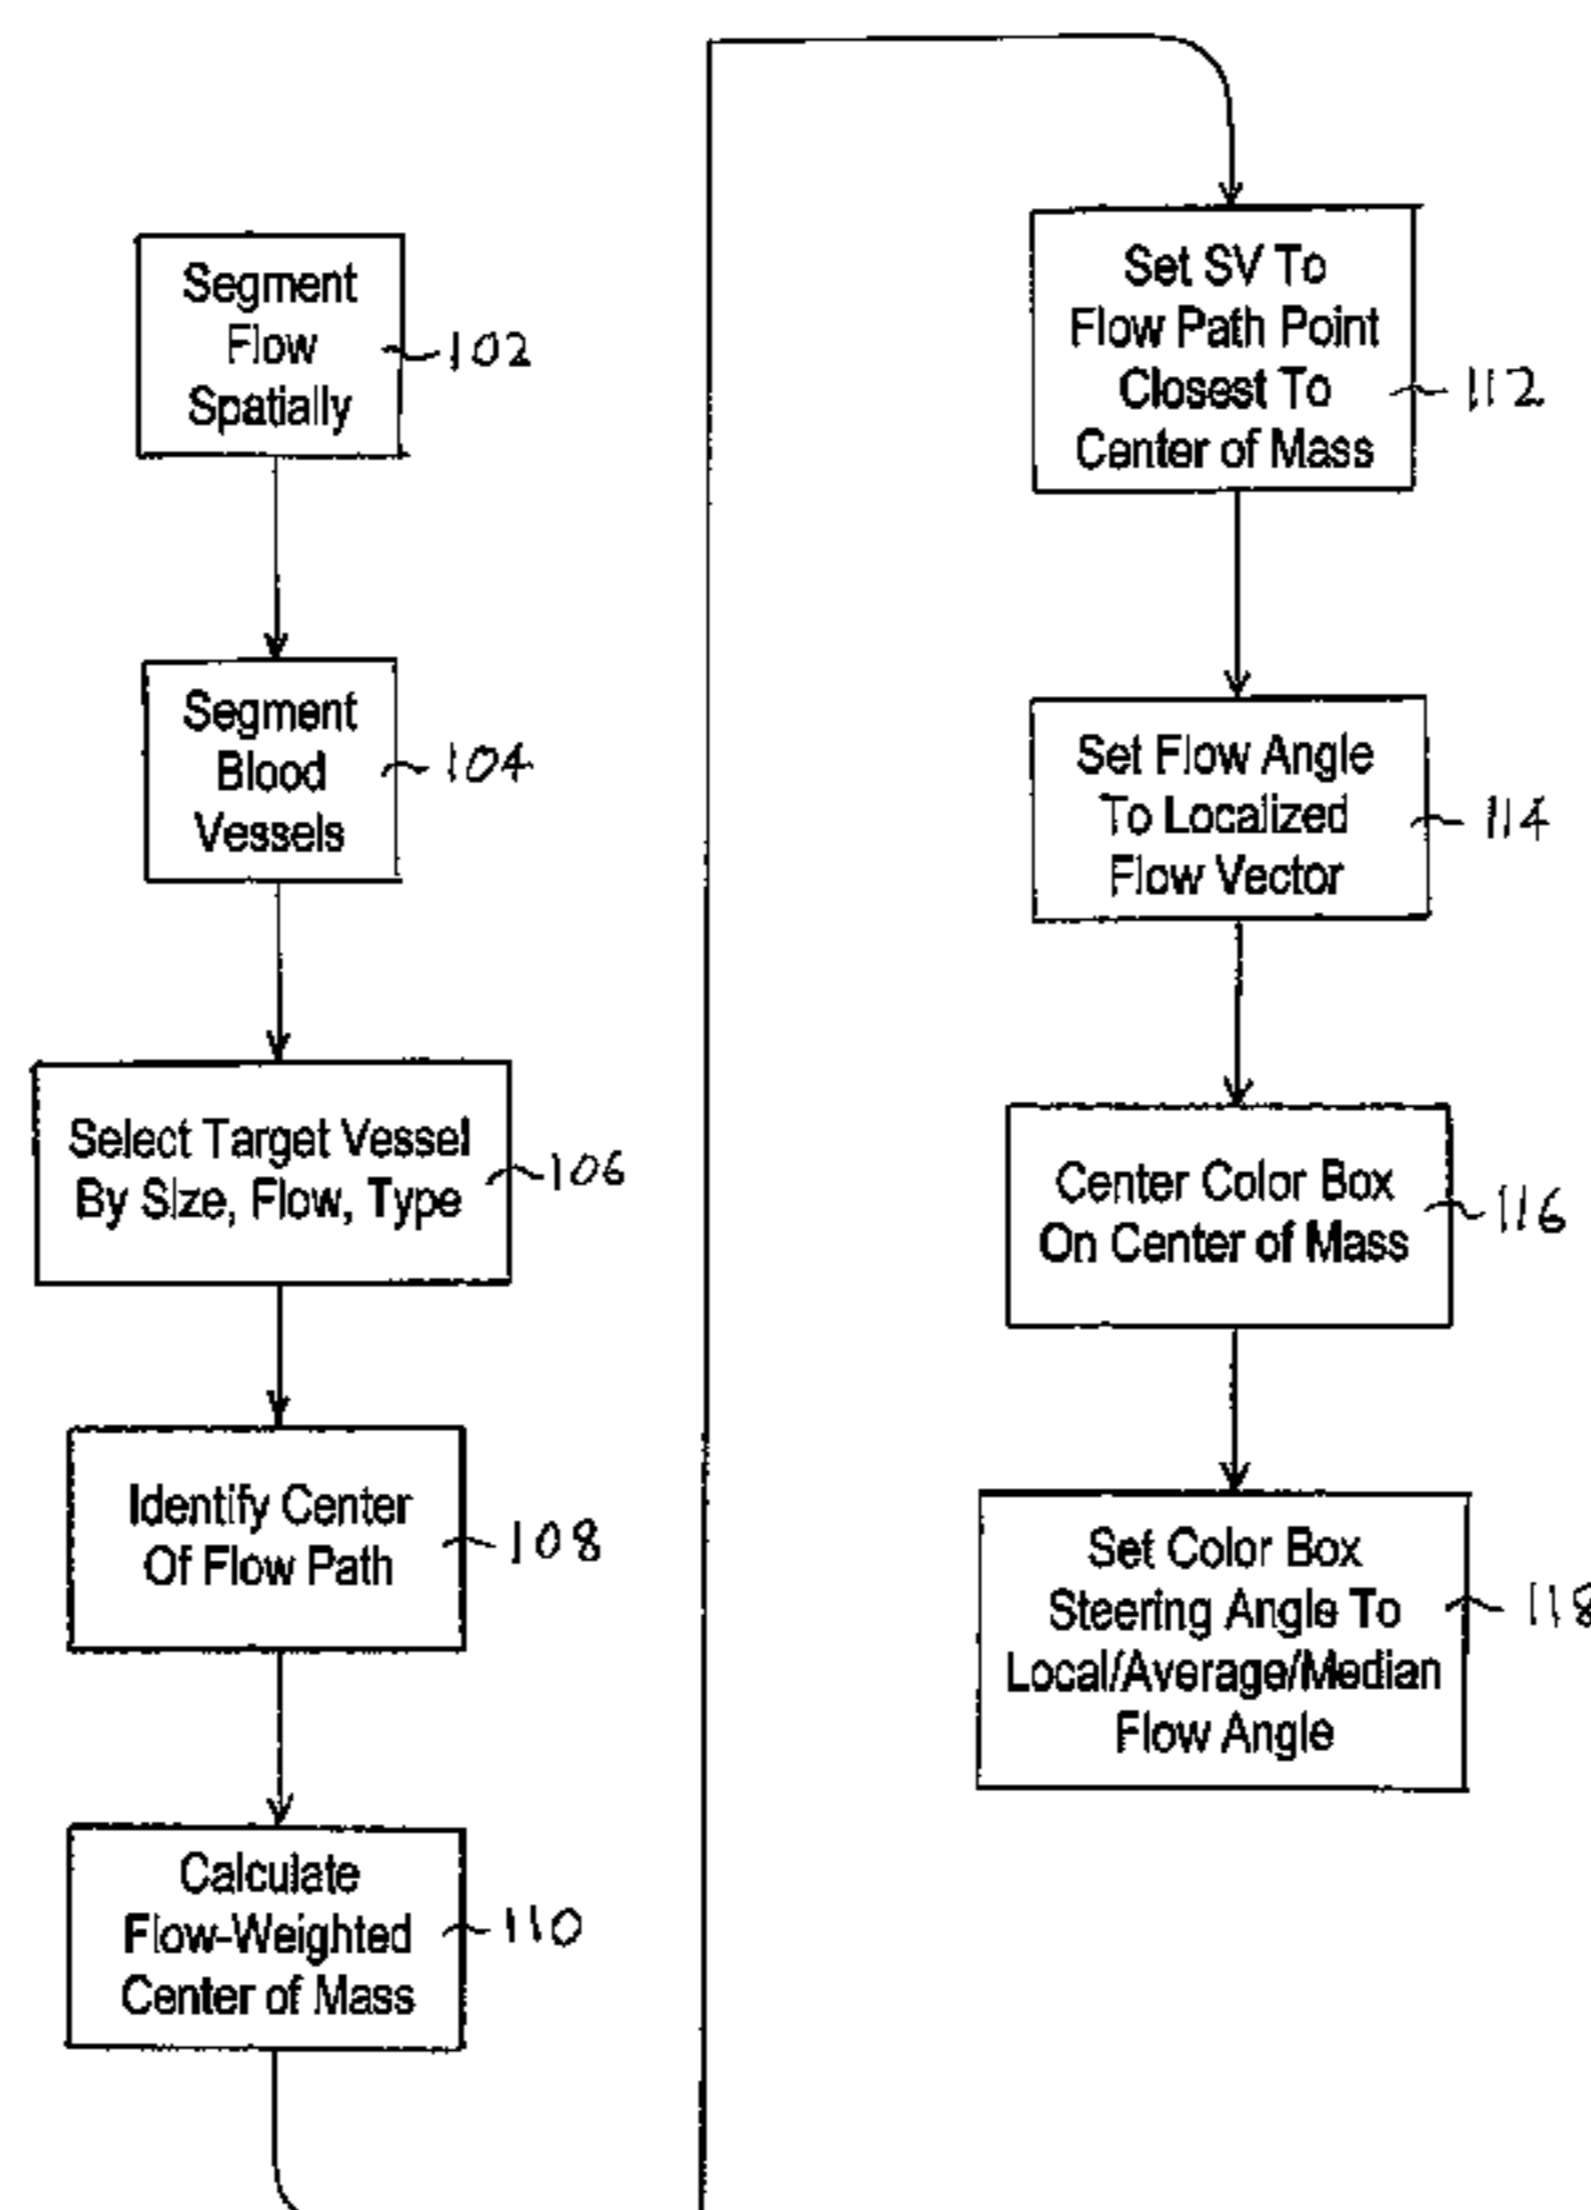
Segment Flow Spatially 102

Segment Blood Vessels 104

Select Target Vessel By Size, Flow, Type 106

Identify Center Of Flow Path 108

Calculate Flow-Weighted Center of Mass 110

Set SV To Flow Path Point Closest To Center of Mass 112

Set Flow Angle To Localized Flow Vector 114

Center Color Box On Center of Mass 116

Set Color Box Steering Angle To Local/Average/Median Flow Angle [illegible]